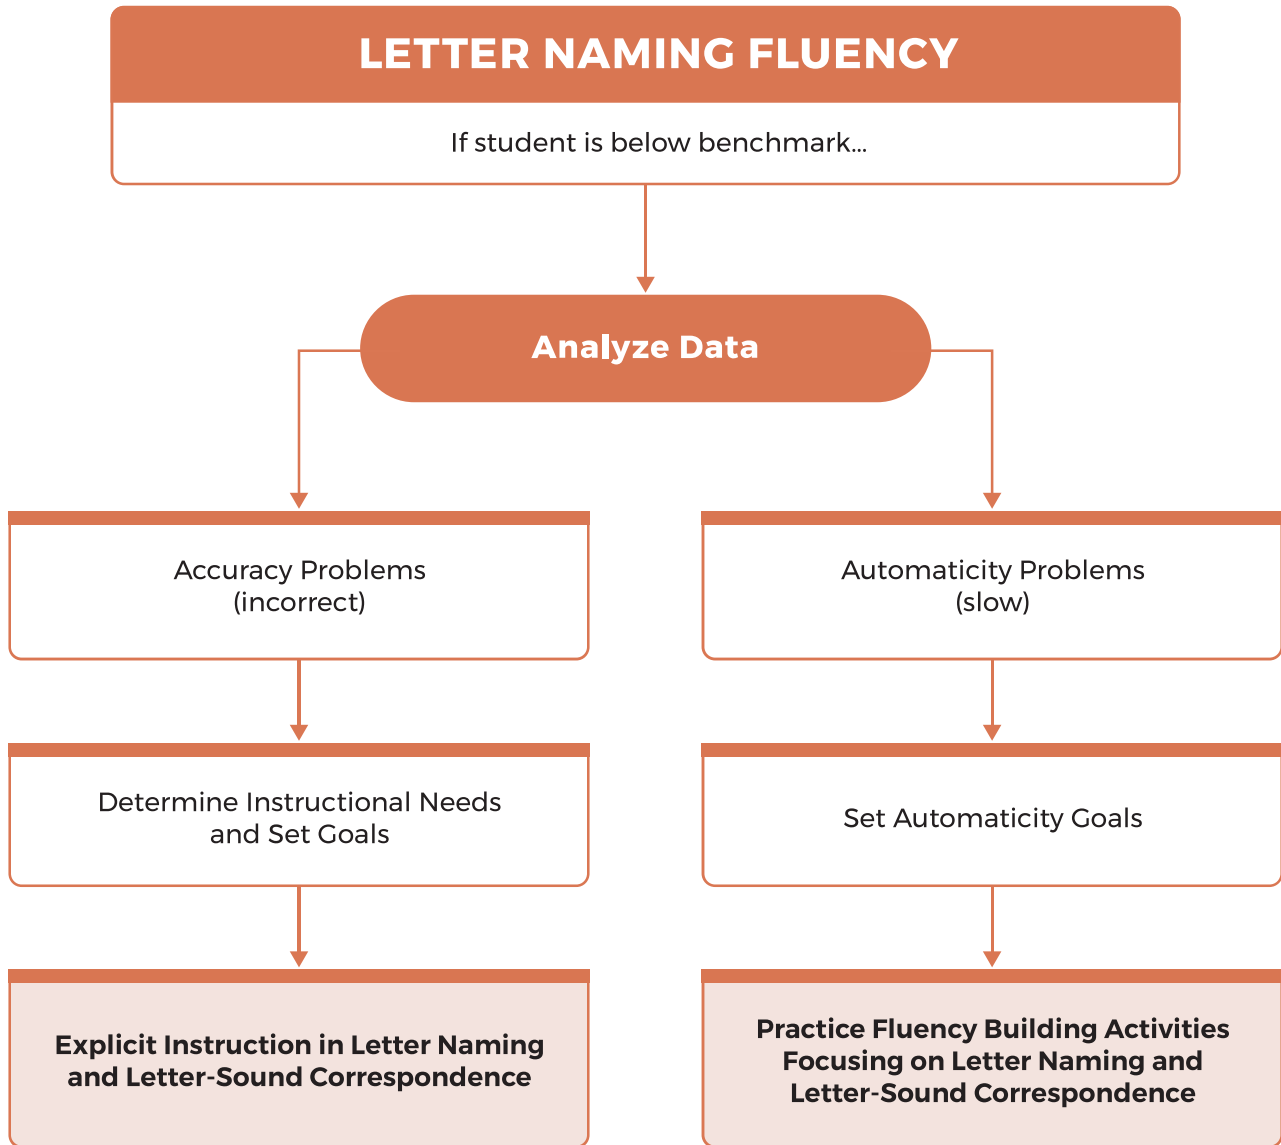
LETTER NAMING FLUENCY

If student is below benchmark...

Analyze Data

Accuracy Problems
(incorrect)

Determine Instructional Needs and Set Goals

Explicit Instruction in Letter Naming and Letter-Sound Correspondence

Automaticity Problems
(slow)

Set Automaticity Goals

Practice Fluency Building Activities Focusing on Letter Naming and Letter-Sound Correspondence